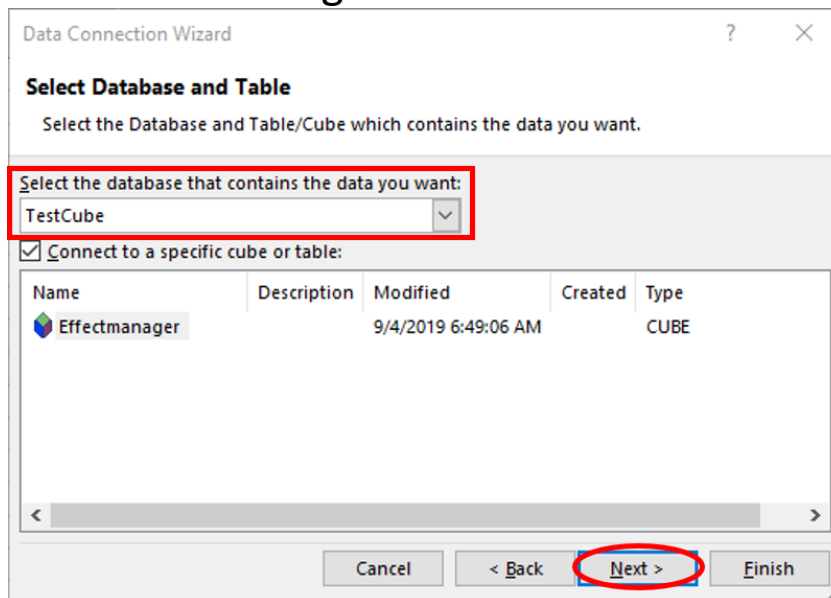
Data Connection Wizard

?

Select Database and Table

Select the Database and Table/Cube which contains the data you want.

Select the database that contains the data you want:

TestCube

Connect to a specific cube or table:

| Name | Description | Modified | Created | Type |
|---|---|---|---|---|
| Effectmanager | | 9/4/2019 6:49:06 AM | | CUBE |

Cancel

< Back

Next >

Finish